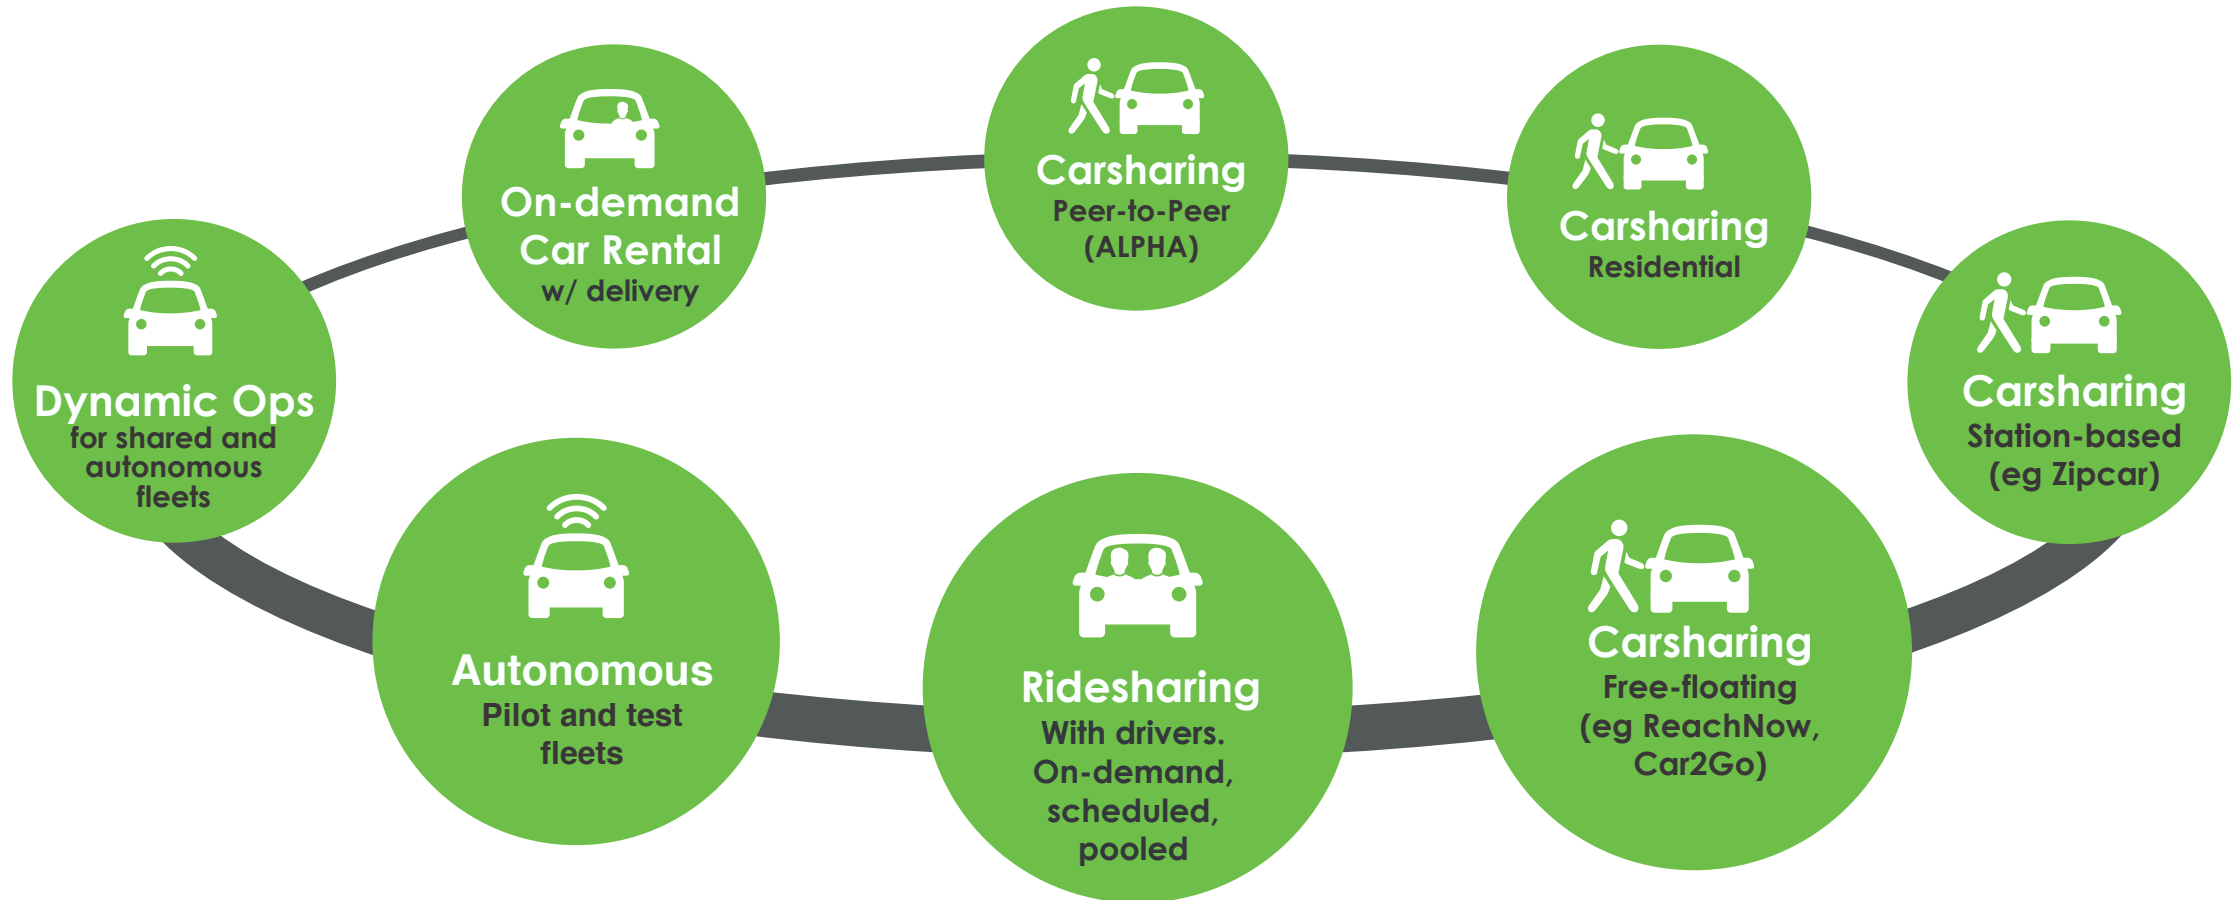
On-demand Car Rental
w/ delivery

Carsharing
Peer-to-Peer
(ALPHA)

Carsharing
Residential

Dynamic Ops
for shared and autonomous fleets

Carsharing
Station-based
(eg Zipcar)

Autonomous
Pilot and test fleets

Ridesharing
With drivers. On-demand, scheduled, pooled

Carsharing
Free-floating
(eg ReachNow, Car2Go)